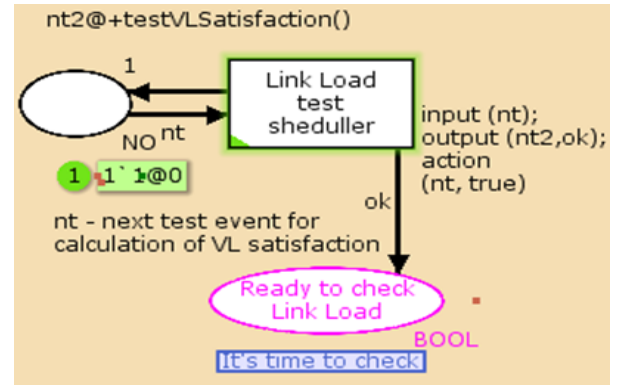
nt2@+testVLSatisfaction()

1

Link Load test sheduller

NO nt

input (nt);
output (nt2,ok);
action
(nt, true)

1 1`1@0

ok

nt - next test event for calculation of VL satisfaction

Ready to check Link Load

BOOL

It's time to check